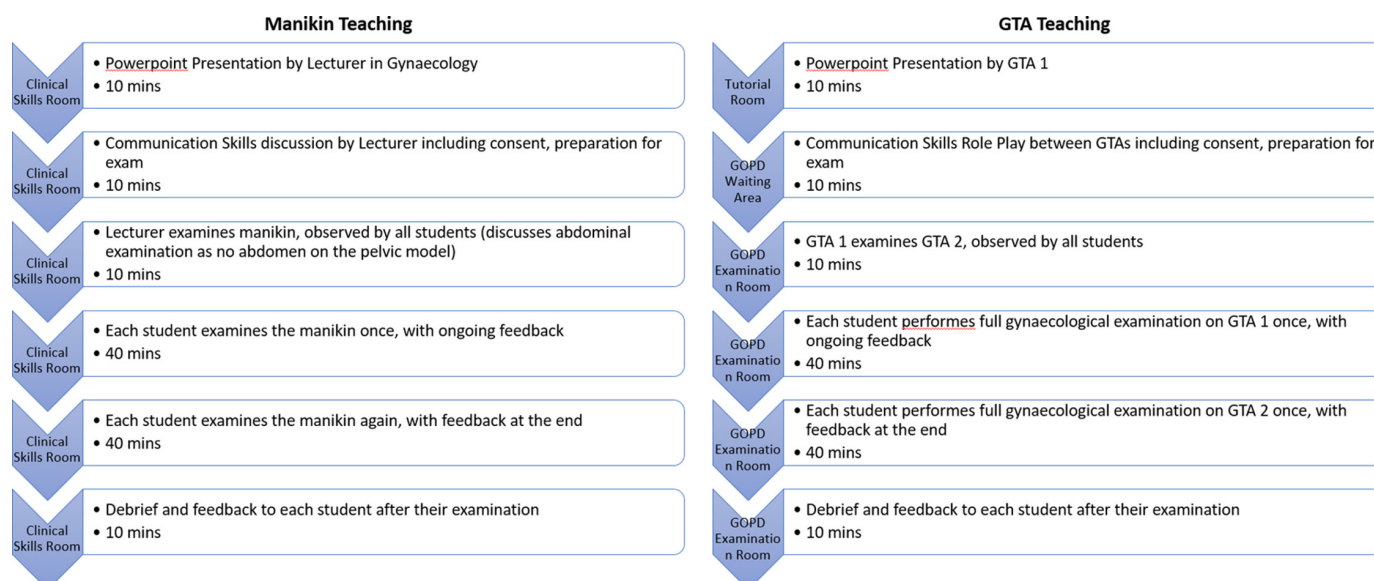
Manikin Teaching

Clinical Skills Room
• Powerpoint Presentation by Lecturer in Gynaecology
• 10 mins

Clinical Skills Room
• Communication Skills discussion by Lecturer including consent, preparation for exam
• 10 mins

Clinical Skills Room
• Lecturer examines manikin, observed by all students (discusses abdominal examination as no abdomen on the pelvic model)
• 10 mins

Clinical Skills Room
• Each student examines the manikin once, with ongoing feedback
• 40 mins

Clinical Skills Room
• Each student examines the manikin again, with feedback at the end
• 40 mins

Clinical Skills Room
• Debrief and feedback to each student after their examination
• 10 mins

GTA Teaching

Tutorial Room
• Powerpoint Presentation by GTA 1
• 10 mins

GOPD Waiting Area
• Communication Skills Role Play between GTAs including consent, preparation for exam
• 10 mins

GOPD Examination Room
• GTA 1 examines GTA 2, observed by all students
• 10 mins

GOPD Examination Room
• Each student performes full gynaecological examination on GTA 1 once, with ongoing feedback
• 40 mins

GOPD Examination Room
• Each student performes full gynaecological examination on GTA 2 once, with feedback at the end
• 40 mins

GOPD Examination Room
• Debrief and feedback to each student after their examination
• 10 mins